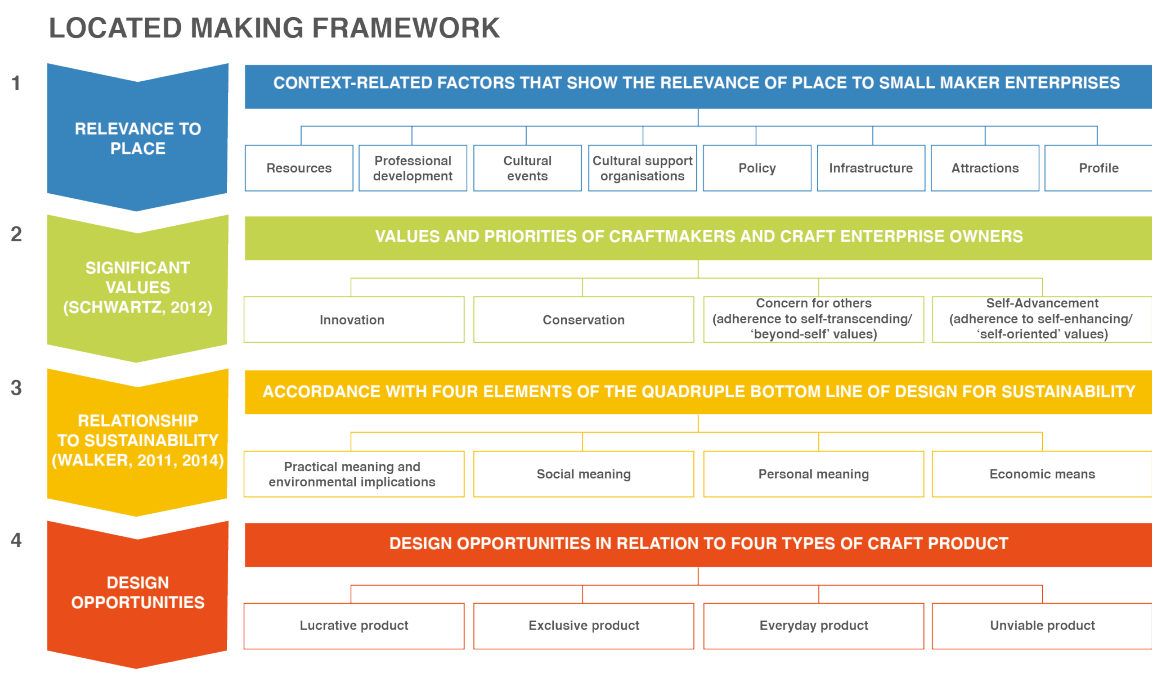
LOCATED MAKING FRAMEWORK

1

RELEVANCE TO PLACE

CONTEXT-RELATED FACTORS THAT SHOW THE RELEVANCE OF PLACE TO SMALL MAKER ENTERPRISES

Resources

Professional development

Cultural events

Cultural support organisations

Policy

Infrastructure

Attractions

Profile

2

SIGNIFICANT VALUES (SCHWARTZ, 2012)

VALUES AND PRIORITIES OF CRAFTMAKERS AND CRAFT ENTERPRISE OWNERS

Innovation

Conservation

Concern for others (adherence to self-transcending/ 'beyond-self' values)

Self-Advancement (adherence to self-enhancing/ 'self-oriented' values)

3

RELATIONSHIP TO SUSTAINABILITY (WALKER, 2011, 2014)

ACCORDANCE WITH FOUR ELEMENTS OF THE QUADRUPLE BOTTOM LINE OF DESIGN FOR SUSTAINABILITY

Practical meaning and environmental implications

Social meaning

Personal meaning

Economic means

4

DESIGN OPPORTUNITIES

DESIGN OPPORTUNITIES IN RELATION TO FOUR TYPES OF CRAFT PRODUCT

Lucrative product

Exclusive product

Everyday product

Unviable product